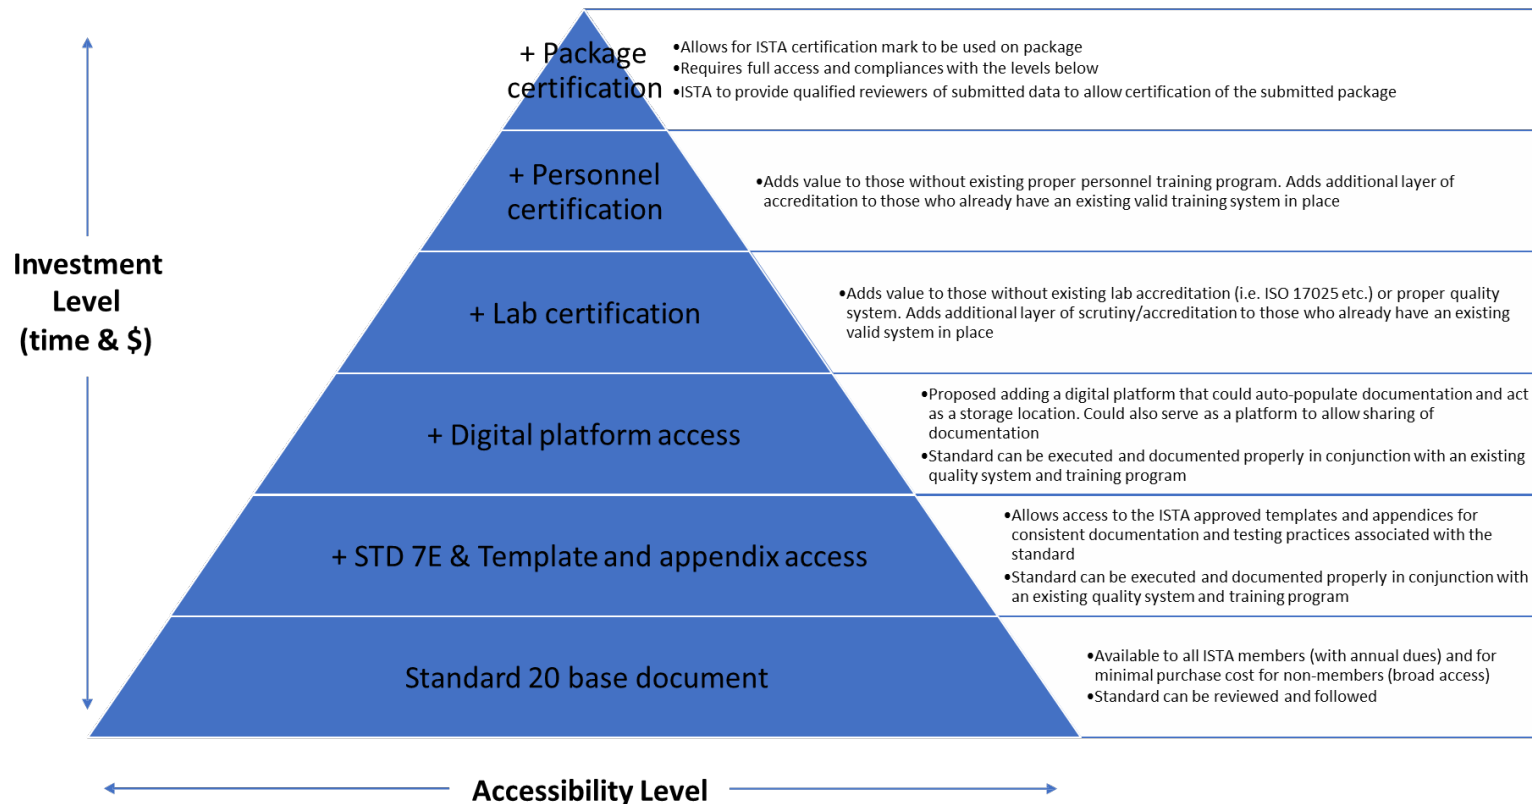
Investment Level (time & $)

+ Package certification

•Allows for ISTA certification mark to be used on package
•Requires full access and compliances with the levels below
•ISTA to provide qualified reviewers of submitted data to allow certification of the submitted package

+ Personnel certification

•Adds value to those without existing proper personnel training program. Adds additional layer of accreditation to those who already have an existing valid training system in place

+ Lab certification

•Adds value to those without existing lab accreditation (i.e. ISO 17025 etc.) or proper quality system. Adds additional layer of scrutiny/accreditation to those who already have an existing valid system in place

+ Digital platform access

•Proposed adding a digital platform that could auto-populate documentation and act as a storage location. Could also serve as a platform to allow sharing of documentation
•Standard can be executed and documented properly in conjunction with an existing quality system and training program

+ STD 7E & Template and appendix access

•Allows access to the ISTA approved templates and appendices for consistent documentation and testing practices associated with the standard
•Standard can be executed and documented properly in conjunction with an existing quality system and training program

Standard 20 base document

•Available to all ISTA members (with annual dues) and for minimal purchase cost for non-members (broad access)
•Standard can be reviewed and followed

Accessibility Level